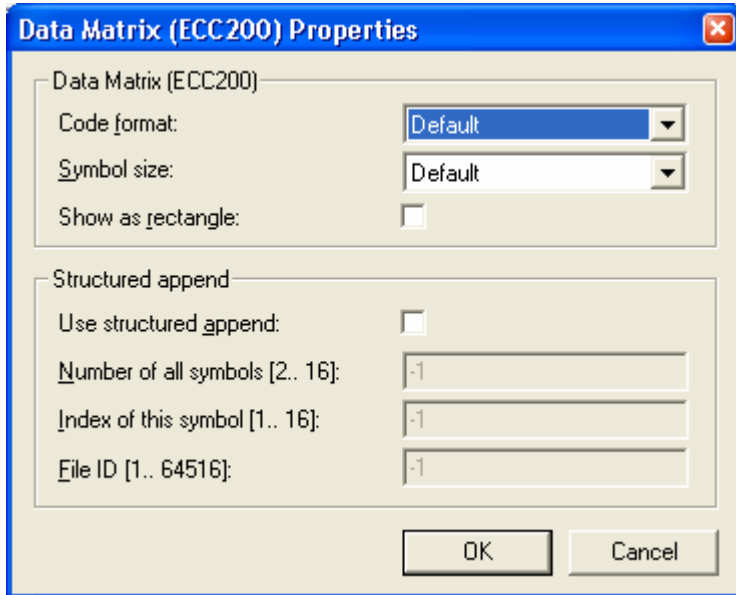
Data Matrix (ECC200) Properties

Data Matrix (ECC200)

Code format: Default

Symbol size: Default

Show as rectangle:

Structured append

Use structured append:

Number of all symbols [2.. 16]: -1

Index of this symbol [1.. 16]: -1

File ID [1.. 64516]: -1

OK

Cancel